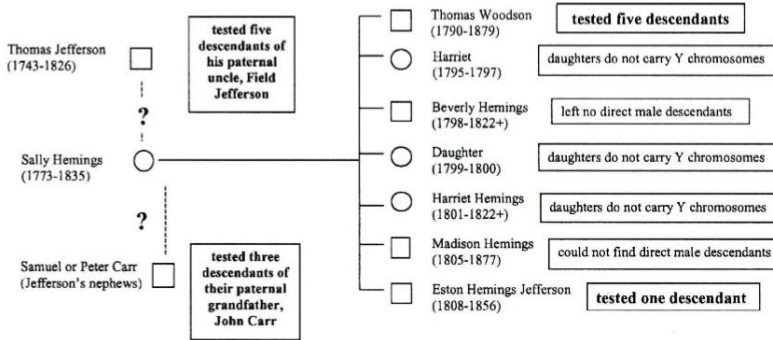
Thomas Jefferson (1743-1826)

tested five descendants of his paternal uncle, Field Jefferson

?

Sally Hemings (1773-1835)

?

Samuel or Peter Carr (Jefferson's nephews)

tested three descendants of their paternal grandfather, John Carr

Thomas Woodson (1790-1879)

tested five descendants

Harriet (1795-1797)

daughters do not carry Y chromosomes

Beverly Hemings (1798-1822+)

left no direct male descendants

Daughter (1799-1800)

daughters do not carry Y chromosomes

Harriet Hemings (1801-1822+)

daughters do not carry Y chromosomes

Madison Hemings (1805-1877)

could not find direct male descendants

Eston Hemings Jefferson (1808-1856)

tested one descendant